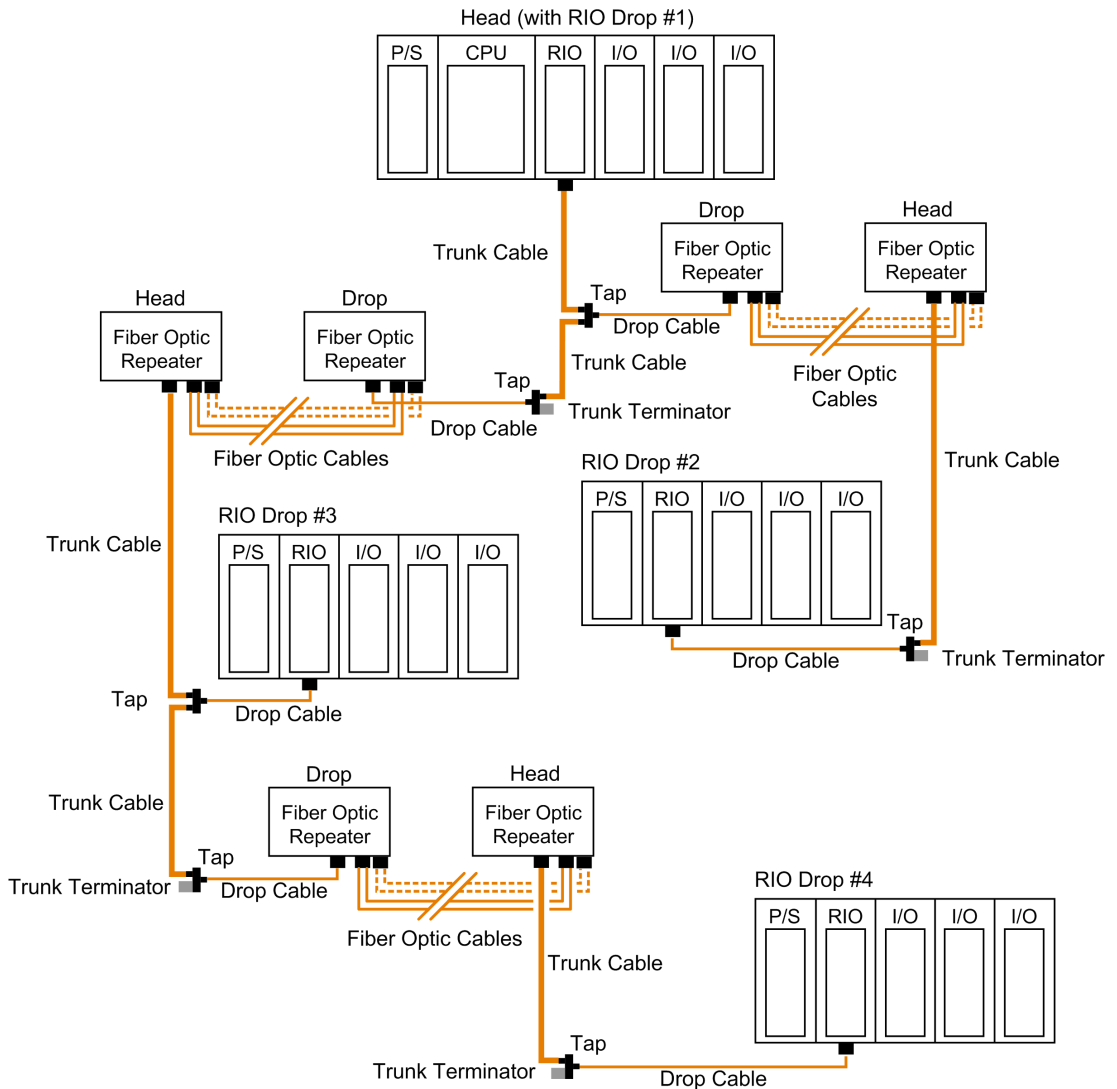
Head (with RIO Drop #1)

P/S CPU RIO I/O I/O I/O

Trunk Cable

Drop
Fiber Optic Repeater

Head
Fiber Optic Repeater

Tap
Drop Cable

Trunk Cable

Fiber Optic Cables

Head
Fiber Optic Repeater

Drop
Fiber Optic Repeater

Tap
Trunk Terminator
Drop Cable

Fiber Optic Cables

RIO Drop #2

P/S RIO I/O I/O I/O

Trunk Cable

Tap
Drop Cable
Trunk Terminator

Trunk Cable

RIO Drop #3

P/S RIO I/O I/O I/O

Tap
Drop Cable

Trunk Cable

Drop
Fiber Optic Repeater

Head
Fiber Optic Repeater

Tap
Trunk Terminator
Drop Cable

Fiber Optic Cables

Trunk Cable

RIO Drop #4

P/S RIO I/O I/O I/O

Tap
Trunk Terminator
Drop Cable